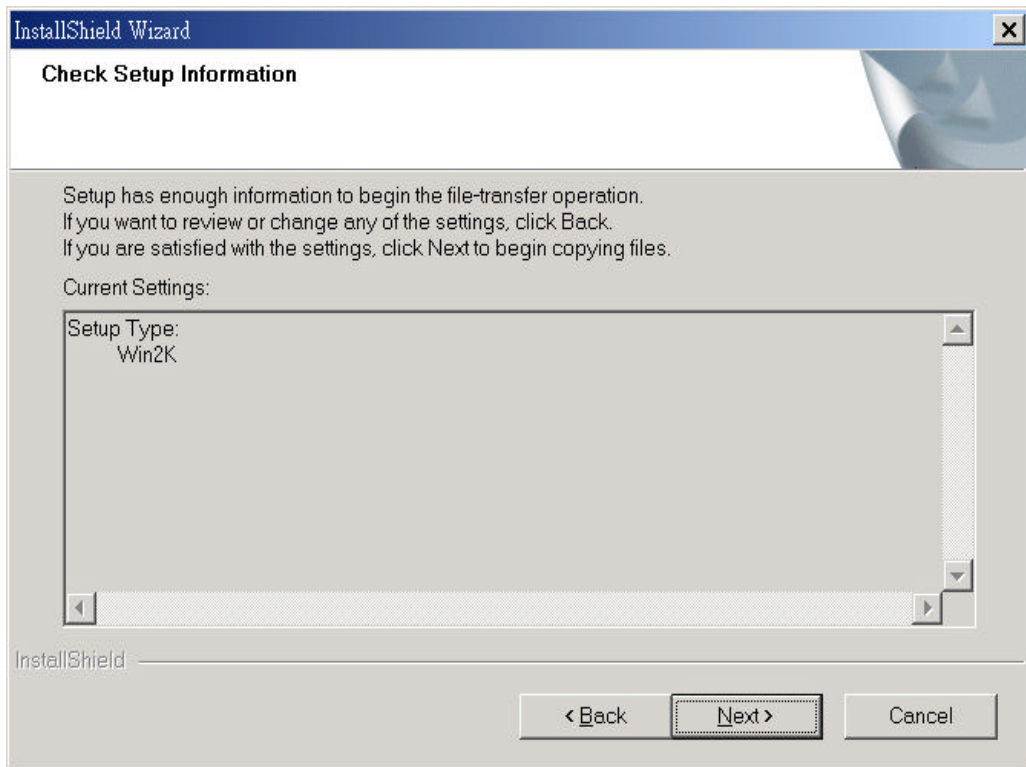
InstallShield Wizard

Check Setup Information

Setup has enough information to begin the file-transfer operation.
If you want to review or change any of the settings, click Back.
If you are satisfied with the settings, click Next to begin copying files.

Current Settings:

Setup Type:
Win2K

InstallShield

< Back | Next > | Cancel